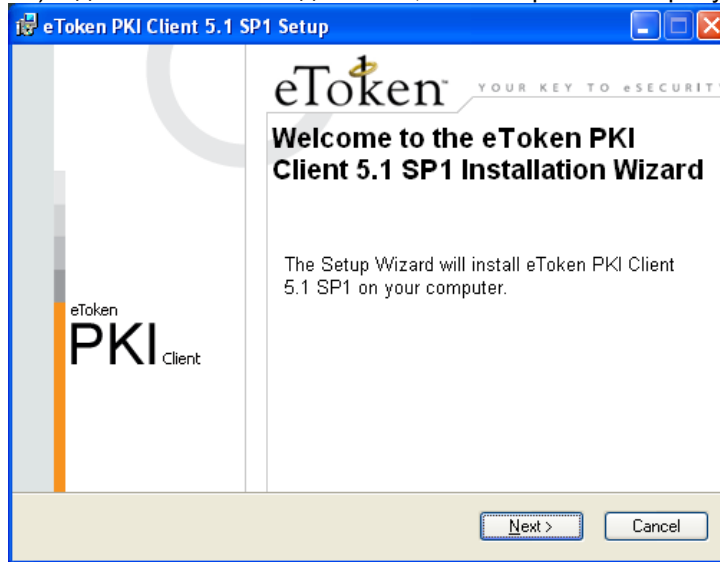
eToken PKI Client 5.1 SP1 Setup

eToken PKI Client

eToken™ YOUR KEY TO eSECURIT

Welcome to the eToken PKI Client 5.1 SP1 Installation Wizard

The Setup Wizard will install eToken PKI Client 5.1 SP1 on your computer.

Next >

Cancel